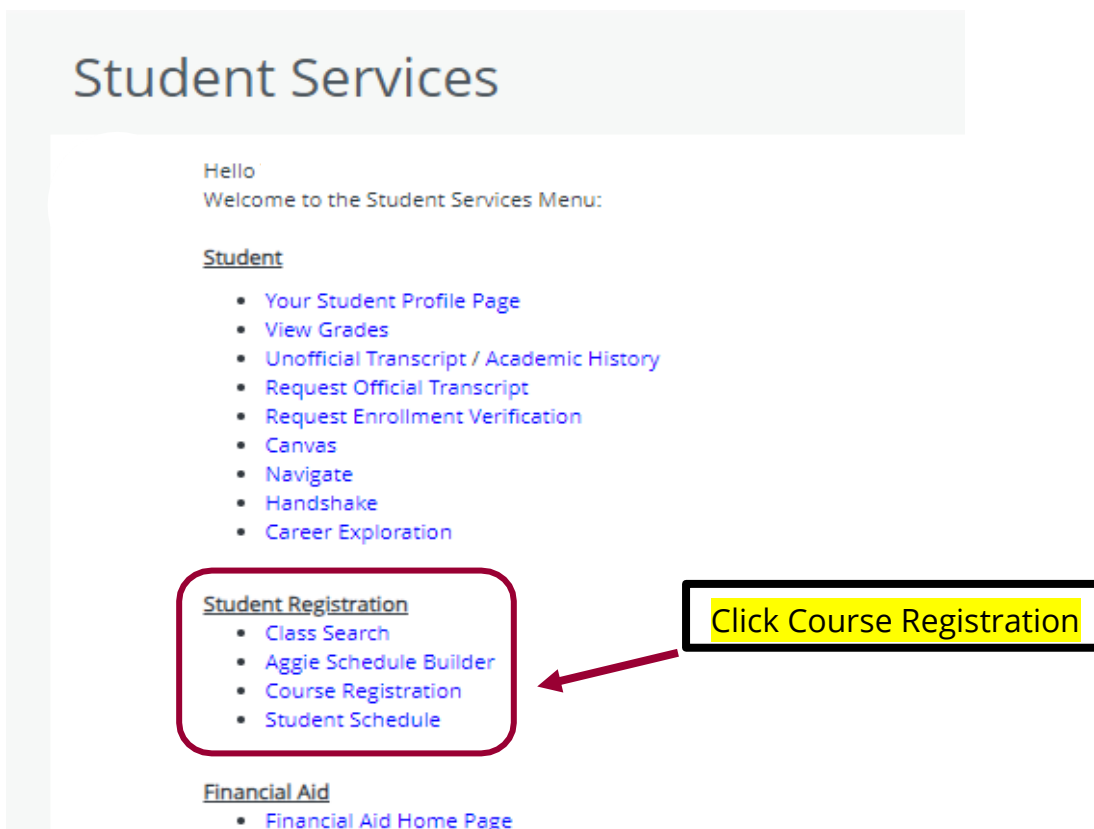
Student Services

Hello
Welcome to the Student Services Menu:

Student

- Your Student Profile Page
- View Grades
- Unofficial Transcript / Academic History
- Request Official Transcript
- Request Enrollment Verification
- Canvas
- Navigate
- Handshake
- Career Exploration

Student Registration

- Class Search
- Aggie Schedule Builder
- Course Registration
- Student Schedule

Click Course Registration

Financial Aid

- Financial Aid Home Page